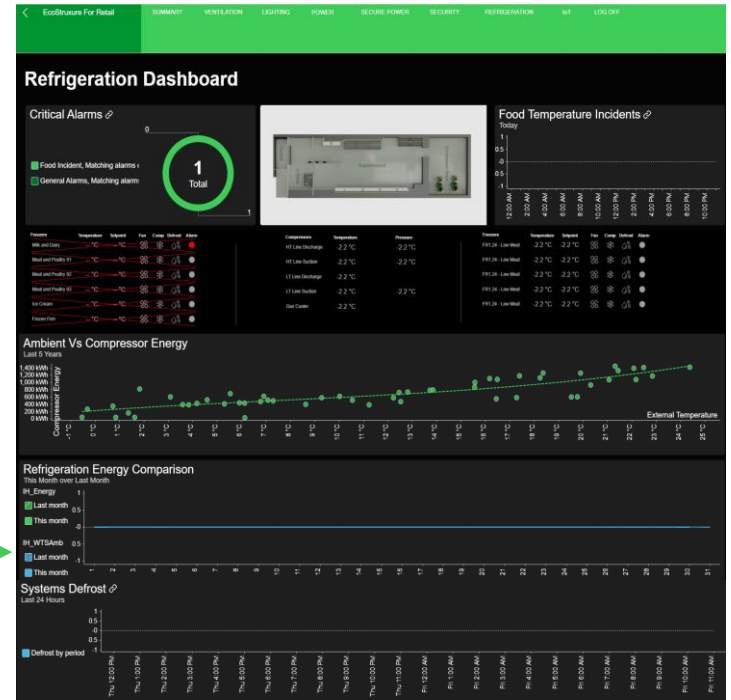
EcoStruxure For Retail SUMMARY VENTILATION LIGHTING POWER SECURE POWER SECURITY REFRIGERATION IoT LOG OFF

Refrigeration Dashboard

Critical Alarms

0

Food Incident, Matching alarms

General Alarms, Matching alarms

1
Total

1

Food Temperature Incidents
Today

1
0.5
0
-0.5
-1

12:00 AM 2:00 AM 4:00 AM 6:00 AM 8:00 AM 10:00 AM 12:00 PM 2:00 PM 4:00 PM 6:00 PM 8:00 PM 10:00 PM

| Freezers | Temperature | Setpoint | Fan | Comp | Defrost | Alarm |
|---|---|---|---|---|---|---|
| Milk and Dairy | °C | °C | | | | |
| Meat and Poultry 01 | °C | °C | | | | |
| Meat and Poultry 02 | °C | °C | | | | |
| Meat and Poultry 03 | °C | °C | | | | |
| Ice Cream | °C | °C | | | | |
| Frozen Fish | °C | °C | | | | |

| Compressors | Temperature | Pressure |
|---|---|---|
| HT Line Discharge | -2.2 °C | -2.2 °C |
| HT Line Suction | -2.2 °C | -2.2 °C |
| LT Line Discharge | -2.2 °C | |
| LT Line Suction | -2.2 °C | -2.2 °C |
| Gas Cooler | -2.2 °C | |

| Freezers | Temperature | Setpoint | Fan | Comp | Defrost | Alarm |
|---|---|---|---|---|---|---|
| FR1.24 - Low Meat | -2.2 °C | -2.2 °C | | | | |
| FR1.24 - Low Meat | -2.2 °C | -2.2 °C | | | | |
| FR1.24 - Low Meat | -2.2 °C | -2.2 °C | | | | |
| FR1.24 - Low Meat | -2.2 °C | -2.2 °C | | | | |
| FR1.24 - Low Meat | -2.2 °C | -2.2 °C | | | | |

Ambient Vs Compressor Energy
Last 5 Years

1,400 kWh
1,200 kWh
1,000 kWh
800 kWh
600 kWh
400 kWh
200 kWh
0 kWh

Compressor Energy

External Temperature

-1 °C 0 °C 1 °C 2 °C 3 °C 4 °C 5 °C 6 °C 7 °C 8 °C 9 °C 10 °C 11 °C 12 °C 13 °C 14 °C 15 °C 16 °C 17 °C 18 °C 19 °C 20 °C 21 °C 22 °C 23 °C 24 °C 25 °C

Refrigeration Energy Comparison
This Month over Last Month

IH_Energy
Last month
This month

IH_WTSAmb
Last month
This month

1
0.5
0
-0.5
-1

1 2 3 4 5 6 7 8 9 10 11 12 13 14 15 16 17 18 19 20 21 22 23 24 25 26 27 28 29 30 31

Systems Defrost
Last 24 Hours

1
0.5
0
-0.5
-1

Defrost by period

Thu 12:00 PM Thu 1:00 PM Thu 2:00 PM Thu 3:00 PM Thu 4:00 PM Thu 5:00 PM Thu 6:00 PM Thu 7:00 PM Thu 8:00 PM Thu 9:00 PM Thu 10:00 PM Thu 11:00 PM Fri 12:00 AM Fri 1:00 AM Fri 2:00 AM Fri 3:00 AM Fri 4:00 AM Fri 5:00 AM Fri 6:00 AM Fri 7:00 AM Fri 8:00 AM Fri 9:00 AM Fri 10:00 AM Fri 11:00 AM